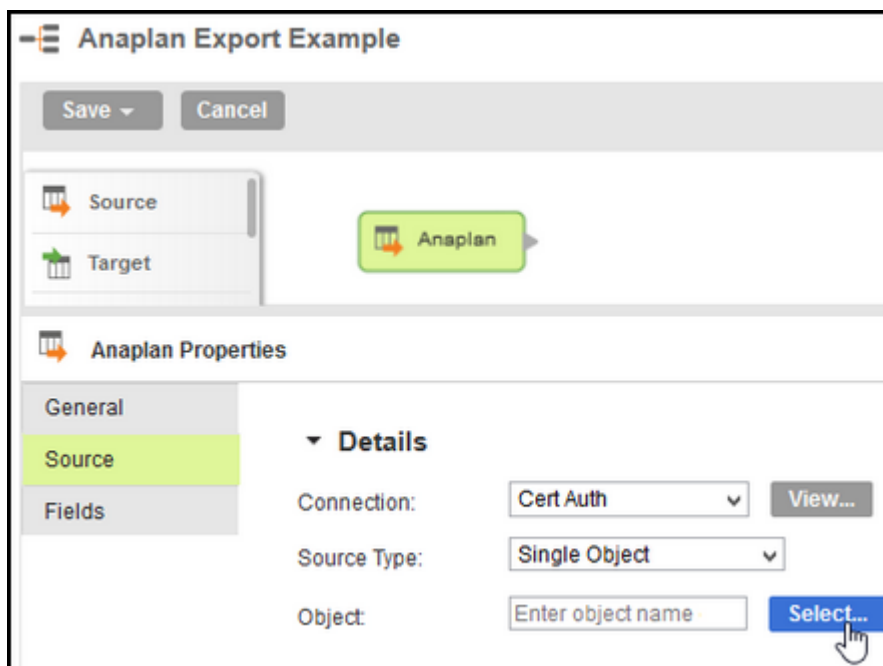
Anaplan Export Example

Save ▾ Cancel

Source

Target

Anaplan

Anaplan Properties

General

Source

Fields

▾ Details

Connection: Cert Auth View...

Source Type: Single Object

Object: Enter object name Select...